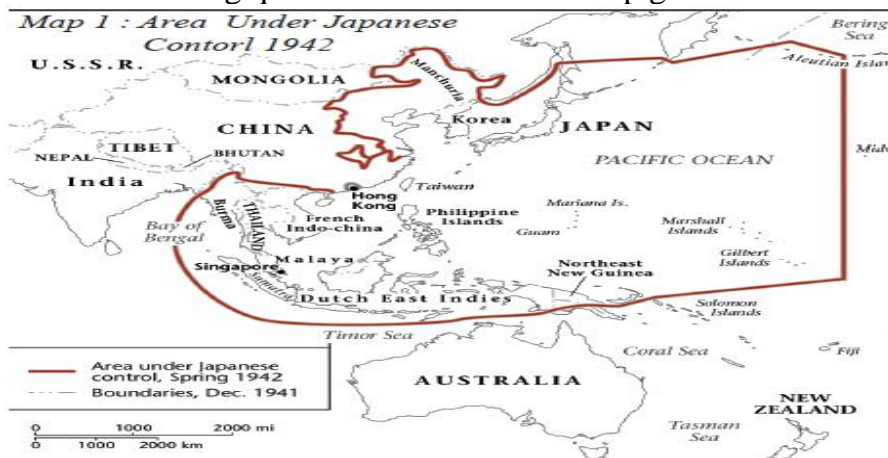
Map 1 : Area Under Japanese Contorl 1942

U.S.S.R.
MONGOLIA
Manchuria
Bering Sea
Aleutian Islan
Korea
JAPAN
CHINA
TIBET
NEPAL
BHUTAN
India
PACIFIC OCEAN
Mid
Hong Kong
Taiwan
Bay of Bengal
Burma
THAILAND
French Indo-china
Philippine Islands
Mariana Is.
Guam
Marshall Islands
Gilbert Islands
Singapore
Malaya
Sumatra
Northeast New Guinea
Dutch East Indies
Solomon Islands
Timor Sea
Coral Sea
Fiji
AUSTRALIA
NEW ZEALAND
Tasman Sea

Area under Japanese control, Spring 1942
Boundaries, Dec. 1941

0 1000 2000 mi
0 1000 2000 km